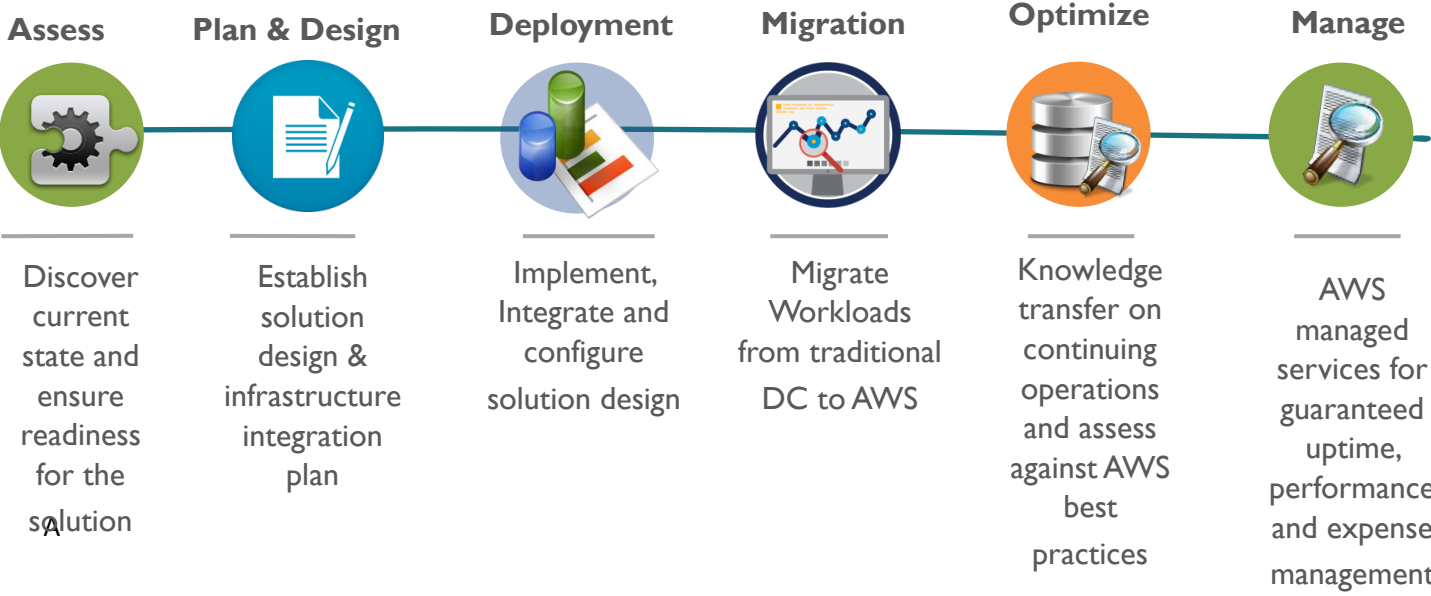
Assess

Discover current state and ensure readiness for the solution
A

Plan & Design

Establish solution design & infrastructure integration plan

Deployment

Implement, Integrate and configure solution design

Migration

Migrate Workloads from traditional DC to AWS

Optimize

Knowledge transfer on continuing operations and assess against AWS best practices

Manage

AWS managed services for guaranteed uptime, performance and expense management